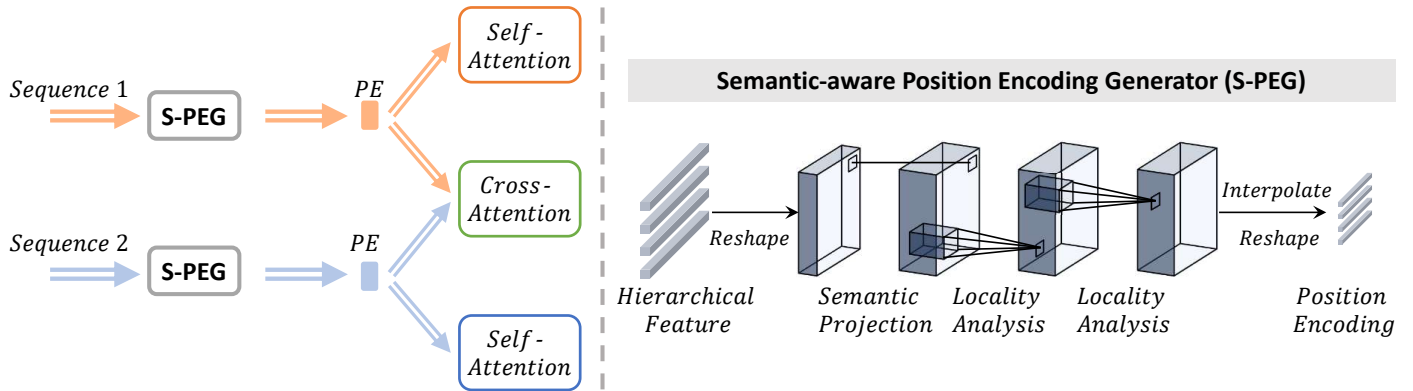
Self - Attention

Sequence 1

S-PEG

PE

Cross - Attention

Sequence 2

S-PEG

PE

Self - Attention

Semantic-aware Position Encoding Generator (S-PEG)

Reshape

Interpolate

Reshape

Hierarchical Feature

Semantic Projection

Locality Analysis

Locality Analysis

Position Encoding